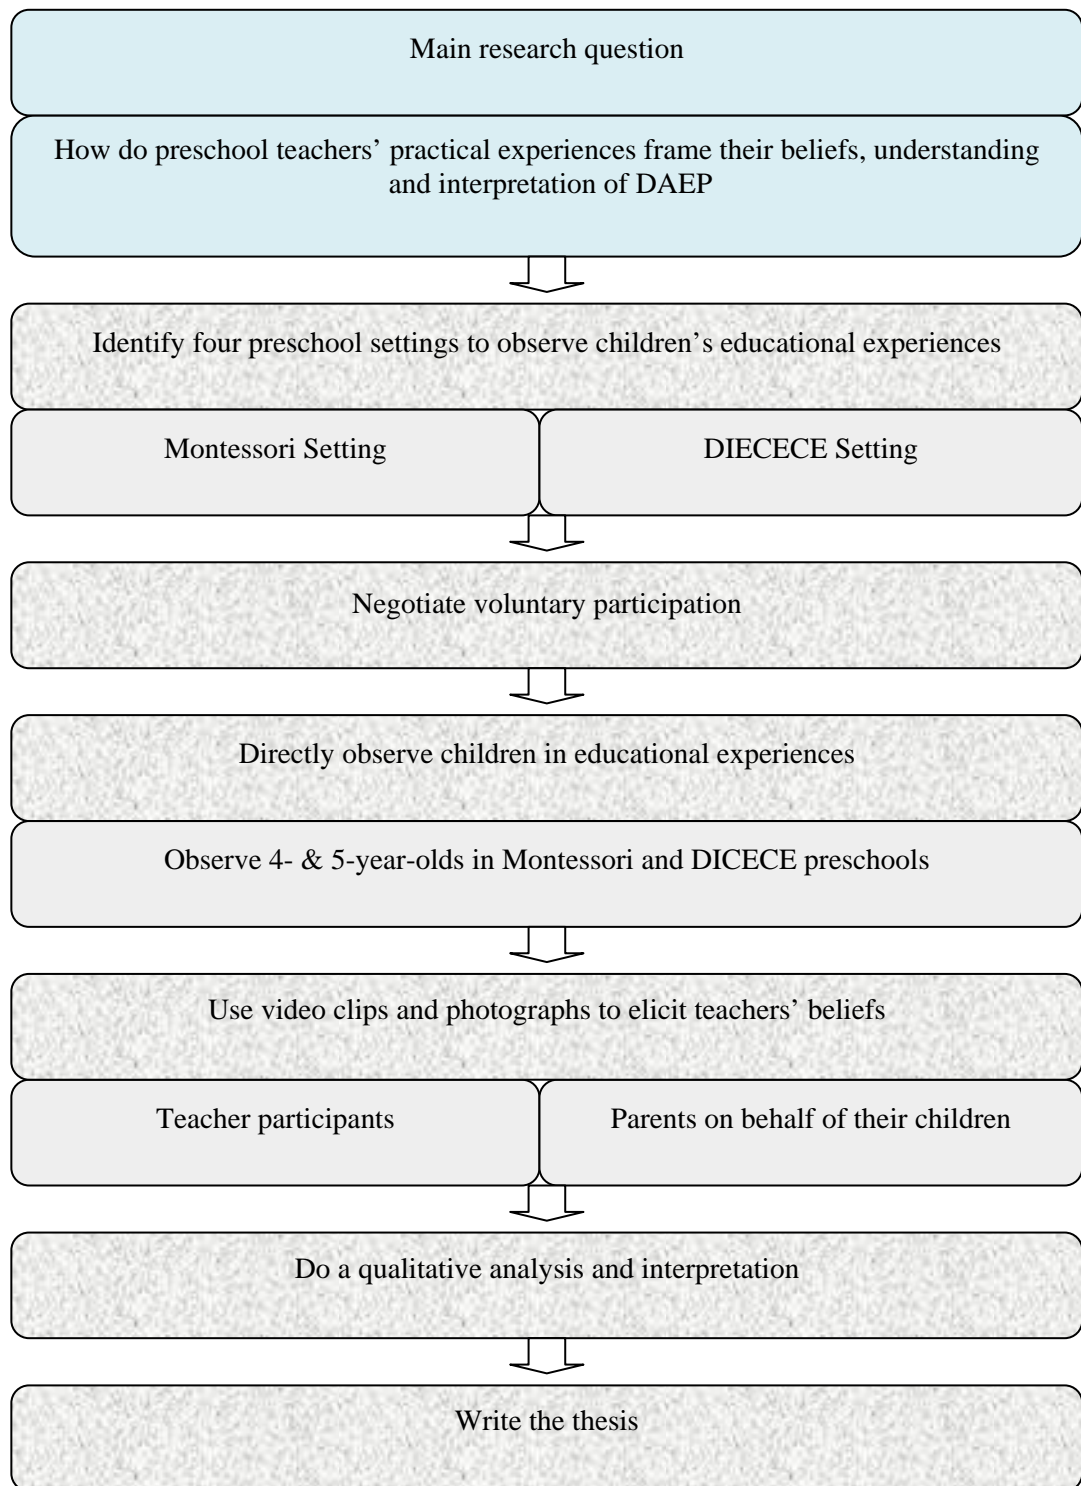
Main research question

How do preschool teachers' practical experiences frame their beliefs, understanding and interpretation of DAEP

Identify four preschool settings to observe children's educational experiences

Montessori Setting

DIECECE Setting

Negotiate voluntary participation

Directly observe children in educational experiences

Observe 4- & 5-year-olds in Montessori and DICECE preschools

Use video clips and photographs to elicit teachers' beliefs

Teacher participants

Parents on behalf of their children

Do a qualitative analysis and interpretation

Write the thesis